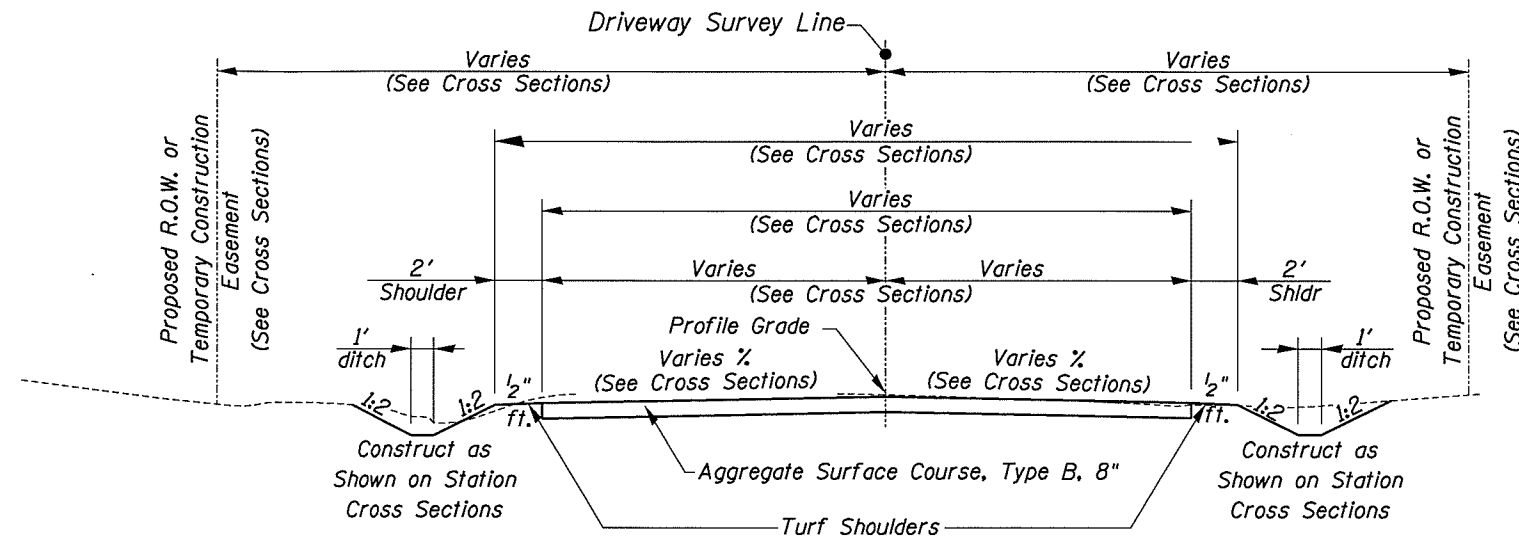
Driveway Survey Line

Varies
(See Cross Sections)

Varies
(See Cross Sections)

Proposed R.O.W. or Temporary Construction Easement (See Cross Sections)

Varies
(See Cross Sections)

Varies
(See Cross Sections)

2'
Shoulder

Varies

Varies

(See Cross Sections)

2'
Shldr

Proposed R.O.W. or Temporary Construction Easement (See Cross Sections)

Profile Grade

1'
ditch

Varies %
(See Cross Sections)

Varies %
(See Cross Sections)

1'
ditch

$\frac{1}{2}$" ft.

$\frac{1}{2}$" ft.

1:2

1:2

1:2

1:2

Construct as Shown on Station Cross Sections

Aggregate Surface Course, Type B, 8"

Construct as Shown on Station Cross Sections

Turf Shoulders